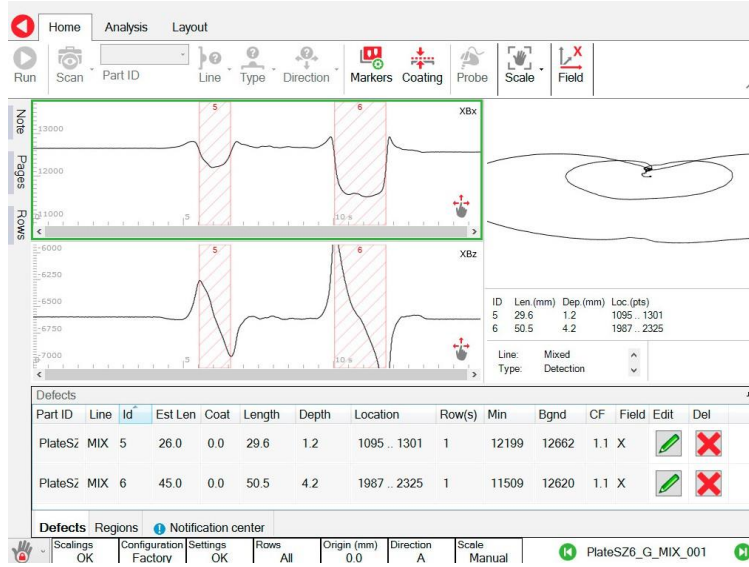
Home Analysis Layout

Run Scan Part ID Line Type Direction Markers Coating Probe Scale Field

Note Pages Rows

5 6 XBx
13000
12000
11000
5 10 s

5 6 XBz
-6000
-6250
-6500
-6750
-7000
5 10 s

| ID | Len.(mm) | Dep.(mm) | Loc.(pts) |
|---|---|---|---|
| 5 | 29.6 | 1.2 | 1095 .. 1301 |
| 6 | 50.5 | 4.2 | 1987 .. 2325 |

Line: Mixed
Type: Detection

Defects

| Part ID | Line | Id | Est Len | Coat | Length | Depth | Location | Row(s) | Min | Bgnd | CF | Field | Edit | Del |
|---|---|---|---|---|---|---|---|---|---|---|---|---|---|---|
| PlateSz | MIX | 5 | 26.0 | 0.0 | 29.6 | 1.2 | 1095 .. 1301 | 1 | 12199 | 12662 | 1.1 | X | | |
| PlateSz | MIX | 6 | 45.0 | 0.0 | 50.5 | 4.2 | 1987 .. 2325 | 1 | 11509 | 12620 | 1.1 | X | | |

Defects Regions Notification center

Scalings OK Configuration Factory Settings OK Rows All Origin (mm) 0.0 Direction A Scale Manual PlateSZ6_G_MIX_001